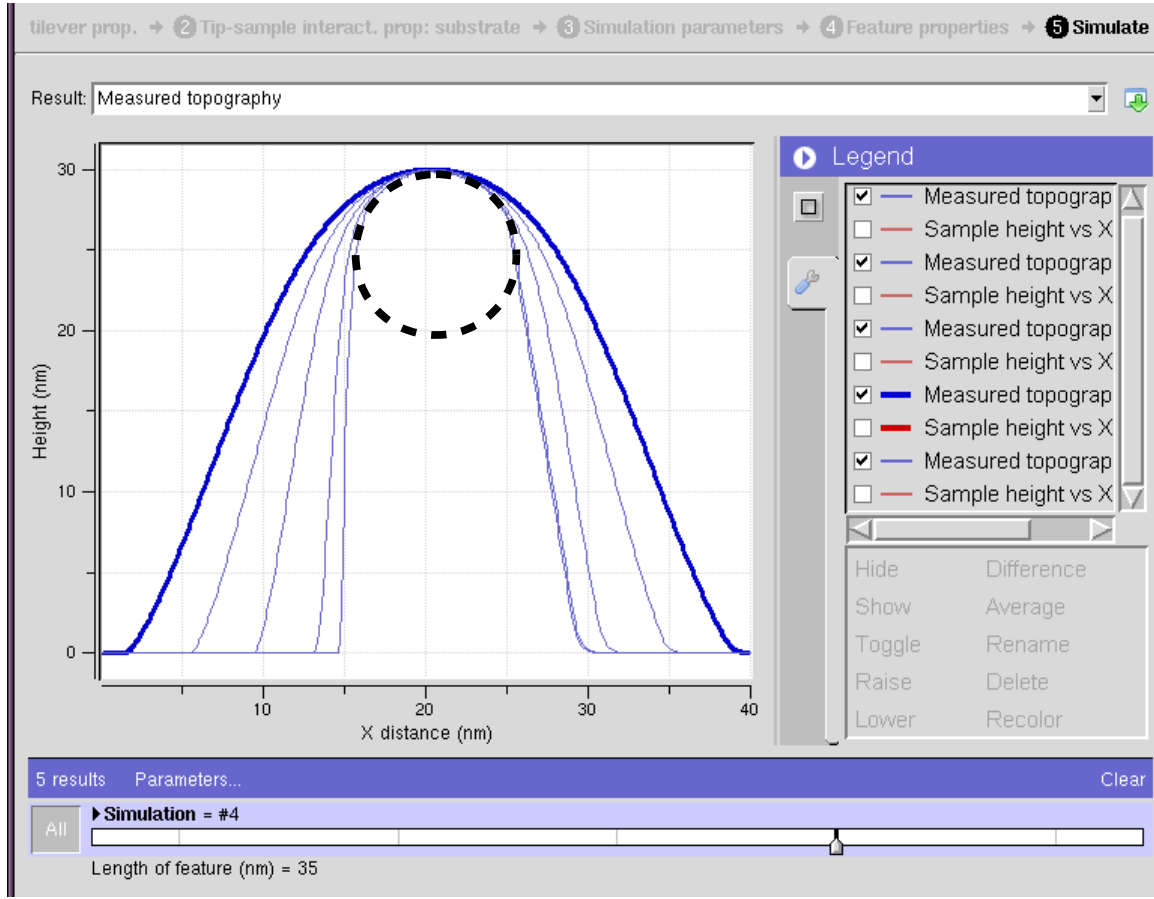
tilever prop. → 2 Tip-sample interact. prop: substrate → 3 Simulation parameters → 4 Feature properties → 5 Simulate

Result: Measured topography

Legend

Measured topograp
Sample height vs X
Measured topograp
Sample height vs X
Measured topograp
Sample height vs X
Measured topograp
Sample height vs X
Measured topograp
Sample height vs X

Hide Difference
Show Average
Toggle Rename
Raise Delete
Lower Recolor

Height (nm)
30
20
10
0
10
20
30
40
X distance (nm)

5 results Parameters... Clear

All
Simulation = #4
Length of feature (nm) = 35